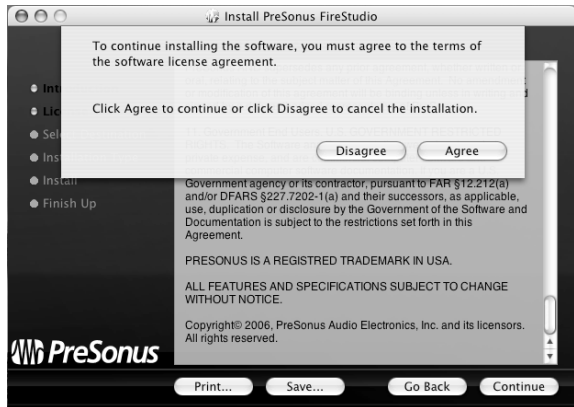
Install PreSonus FireStudio

To continue installing the software, you must agree to the terms of the software license agreement.

Click Agree to continue or click Disagree to cancel the installation.

Disagree
Agree

Int
Lic
Sel
Ins
Install
Finish Up

Government agency or its contractor, pursuant to FAR §12.212(a) and/or DFARS §227.7202-1(a) and their successors, as applicable, use, duplication or disclosure by the Government of the Software and Documentation is subject to the restrictions set forth in this Agreement.

PRESONUS IS A REGISTRED TRADEMARK IN USA.

ALL FEATURES AND SPECIFICATIONS SUBJECT TO CHANGE WITHOUT NOTICE.

Copyright© 2006, PreSonus Audio Electronics, Inc. and its licensors. All rights reserved.

PreSonus

Print...
Save...
Go Back
Continue